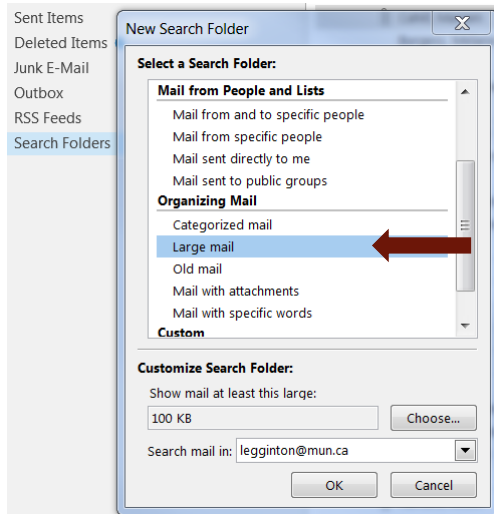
Sent Items
Deleted Items
Junk E-Mail
Outbox
RSS Feeds
Search Folders

New Search Folder

Select a Search Folder:

Mail from People and Lists
Mail from and to specific people
Mail from specific people
Mail sent directly to me
Mail sent to public groups
Organizing Mail
Categorized mail
Large mail
Old mail
Mail with attachments
Mail with specific words
Custom

Customize Search Folder:
Show mail at least this large:
100 KB
Choose...
Search mail in: legginton@mun.ca
OK
Cancel